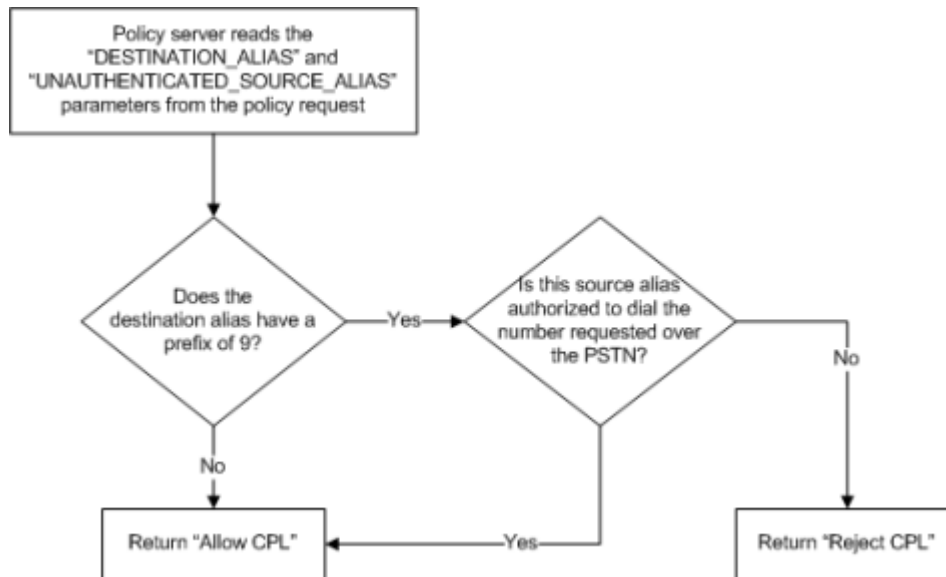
Policy server reads the "DESTINATION_ALIAS" and "UNAUTHENTICATED_SOURCE_ALIAS" parameters from the policy request

Does the destination alias have a prefix of 9?

Yes

Is this source alias authorized to dial the number requested over the PSTN?

No

No

Return "Allow CPL"

Yes

Return "Reject CPL"